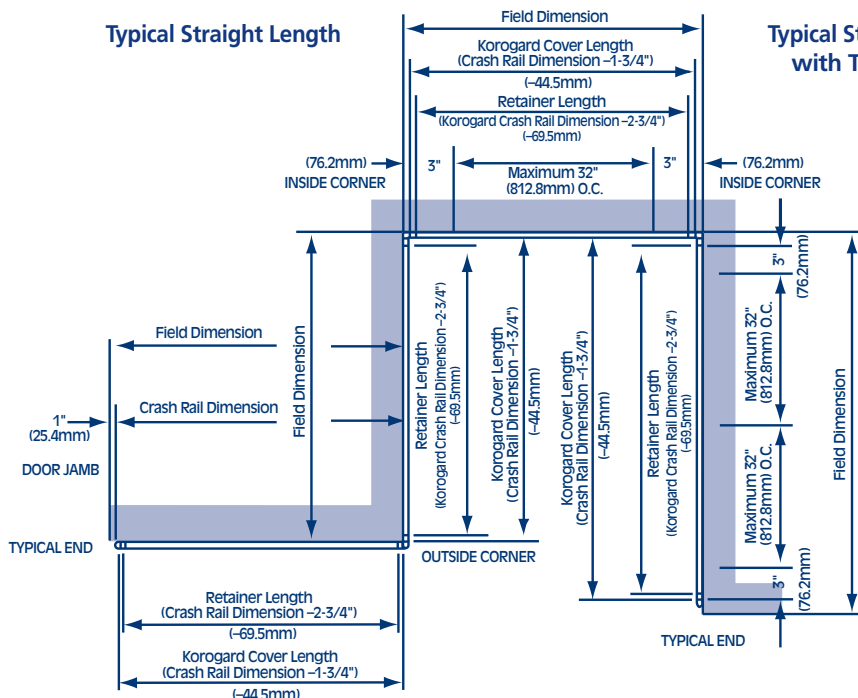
Typical Straight Length

Typical St
with T

Field Dimension

Korogard Cover Length
(Crash Rail Dimension –1-3/4")
(–44.5mm)

Retainer Length
(Korogard Crash Rail Dimension –2-3/4")
(–69.5mm)

(76.2mm)
INSIDE CORNER

3"

Maximum 32"
(812.8mm) O.C.

3"

(76.2mm)
INSIDE CORNER

3"
(76.2mm)

Maximum 32"
(812.8mm) O.C.

Maximum 32"
(812.8mm) O.C.

3"
(76.2mm)

Field Dimension

Field Dimension

Crash Rail Dimension

Field Dimension

1"
(25.4mm)

DOOR JAMB

TYPICAL END

Retainer Length
(Korogard Crash Rail Dimension –2-3/4")
(–69.5mm)

Korogard Cover Length
(Crash Rail Dimension –1-3/4")
(–44.5mm)

Korogard Cover Length
(Crash Rail Dimension –1-3/4")
(–44.5mm)

Retainer Length
(Korogard Crash Rail Dimension –2-3/4")
(–69.5mm)

OUTSIDE CORNER

TYPICAL END

Retainer Length
(Crash Rail Dimension –2-3/4")
(–69.5mm)

Korogard Cover Length
(Crash Rail Dimension –1-3/4")
(–44.5mm)